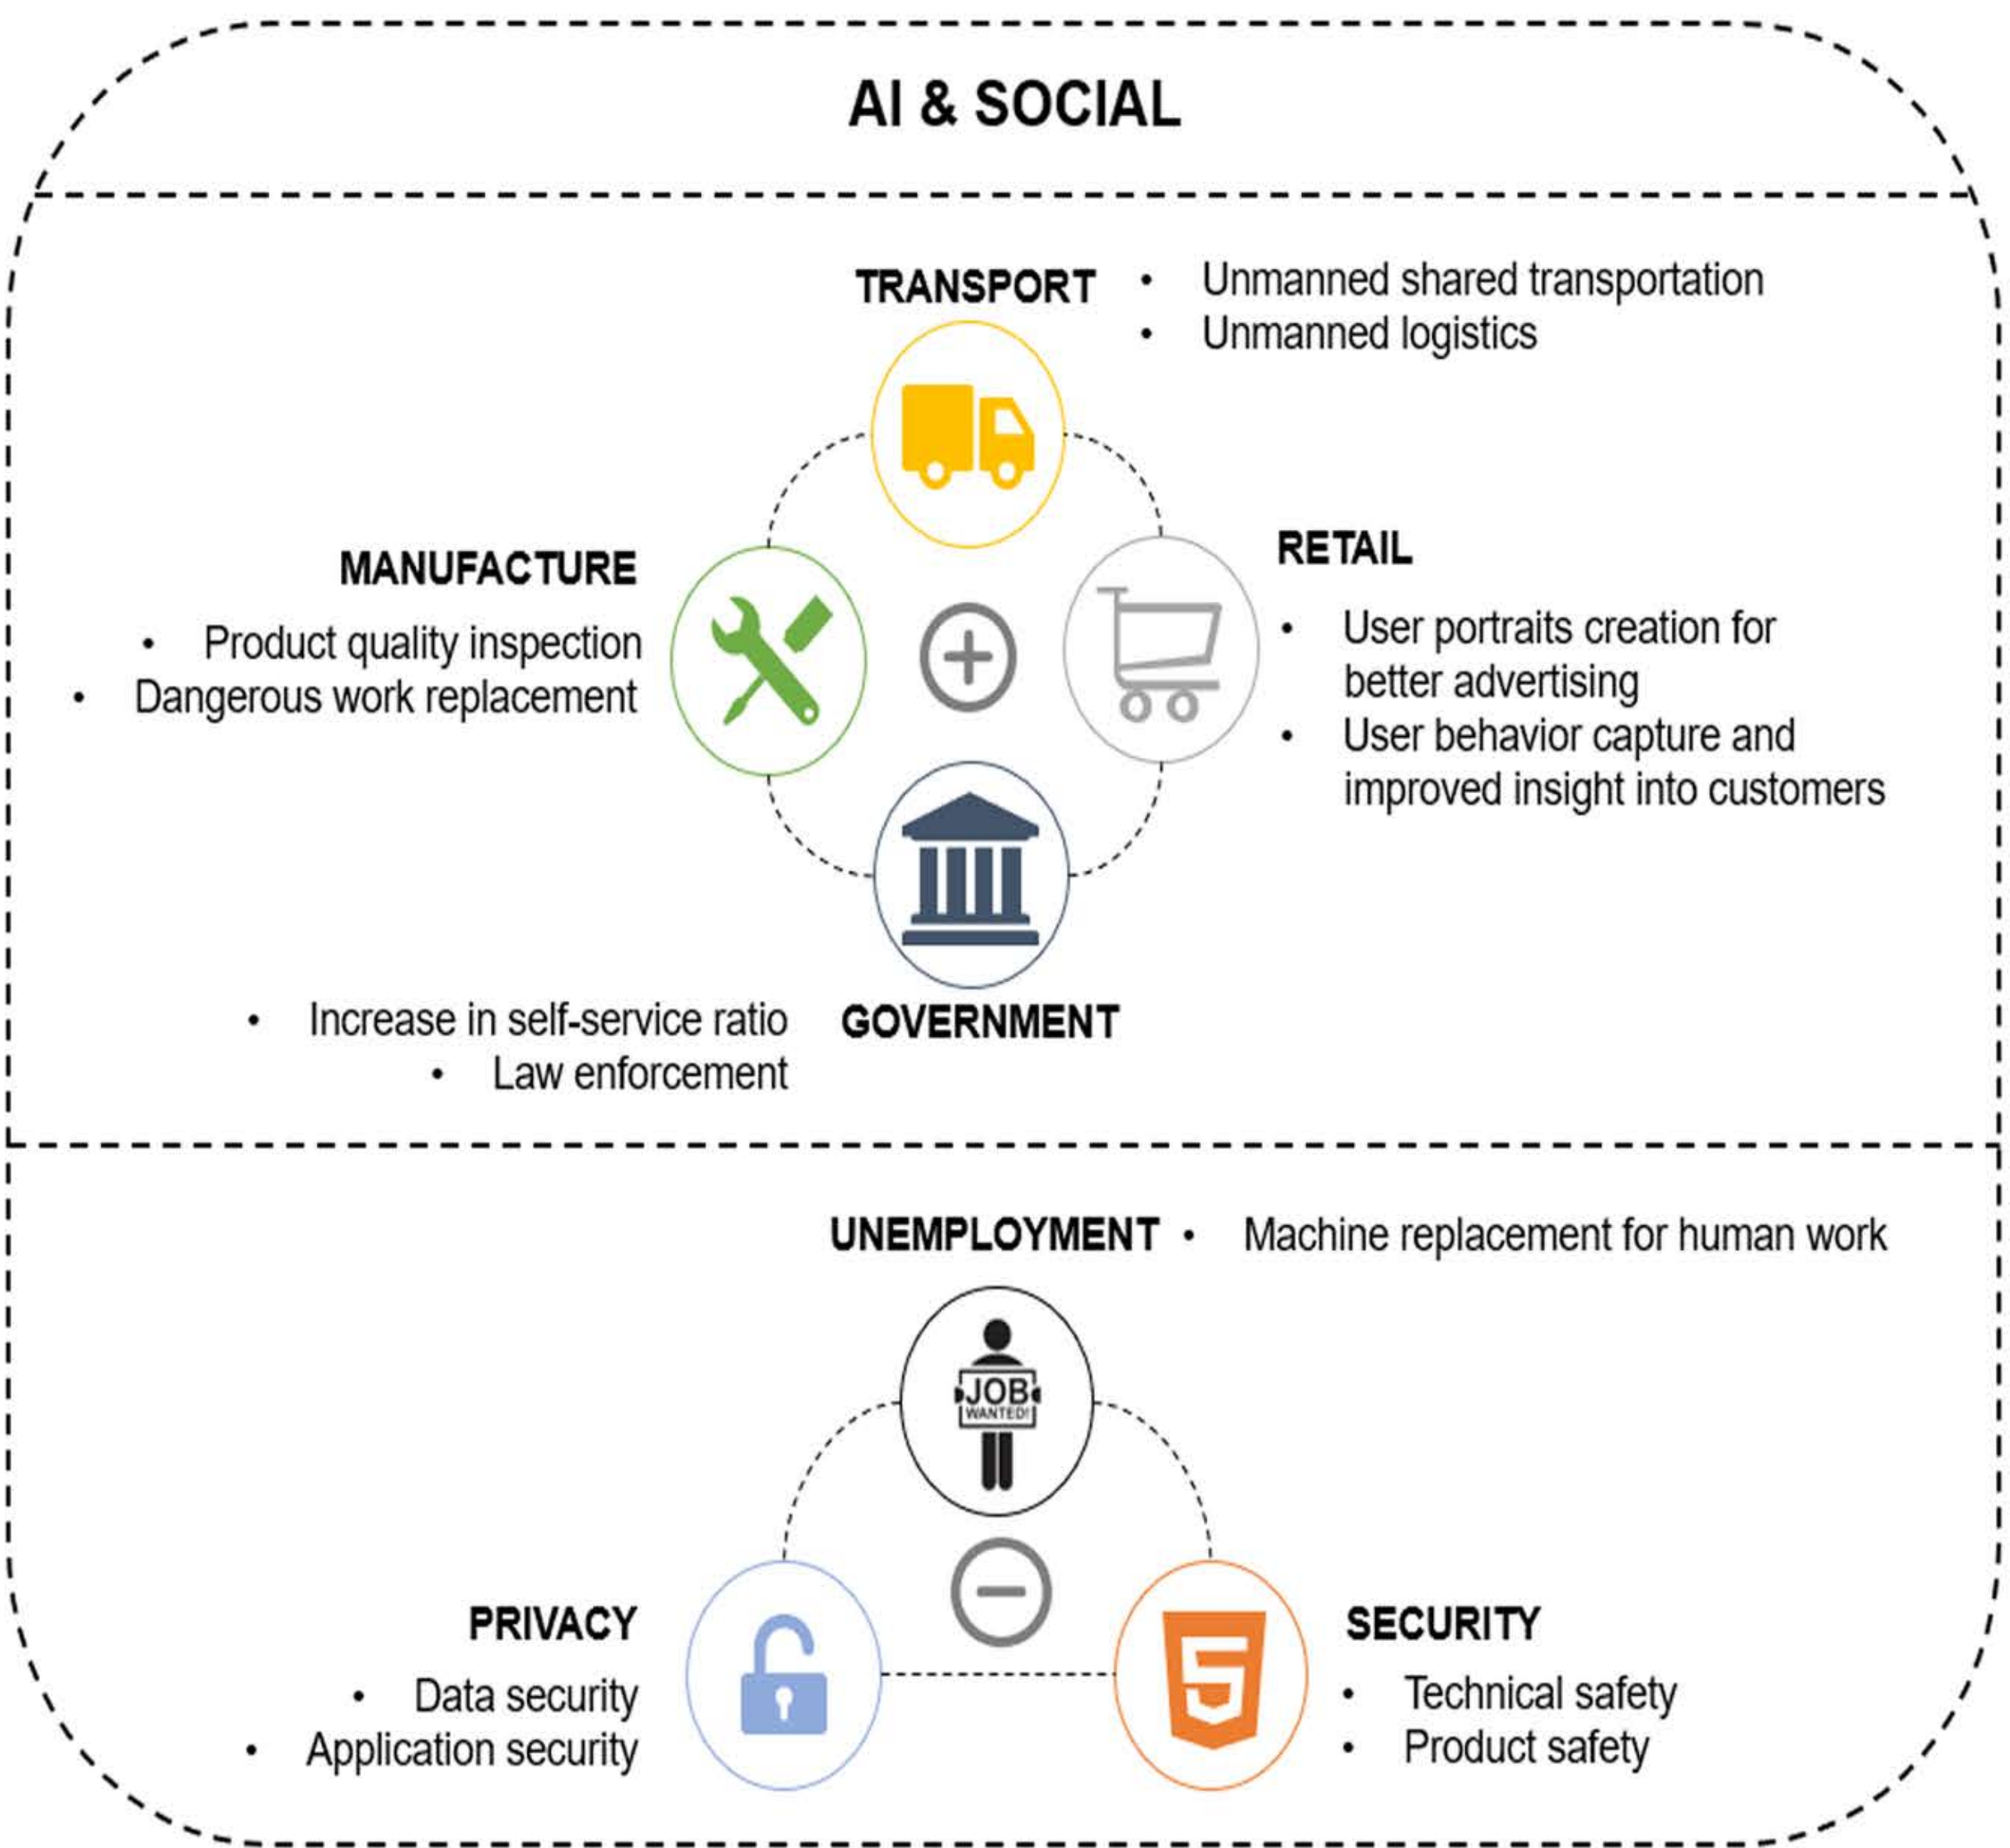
AI & SOCIAL

TRANSPORT
• Unmanned shared transportation
• Unmanned logistics

MANUFACTURE
• Product quality inspection
• Dangerous work replacement

RETAIL
• User portraits creation for better advertising
• User behavior capture and improved insight into customers

GOVERNMENT
• Increase in self-service ratio
• Law enforcement

UNEMPLOYMENT
• Machine replacement for human work

JOB
WANTED!

PRIVACY
• Data security
• Application security

SECURITY
• Technical safety
• Product safety